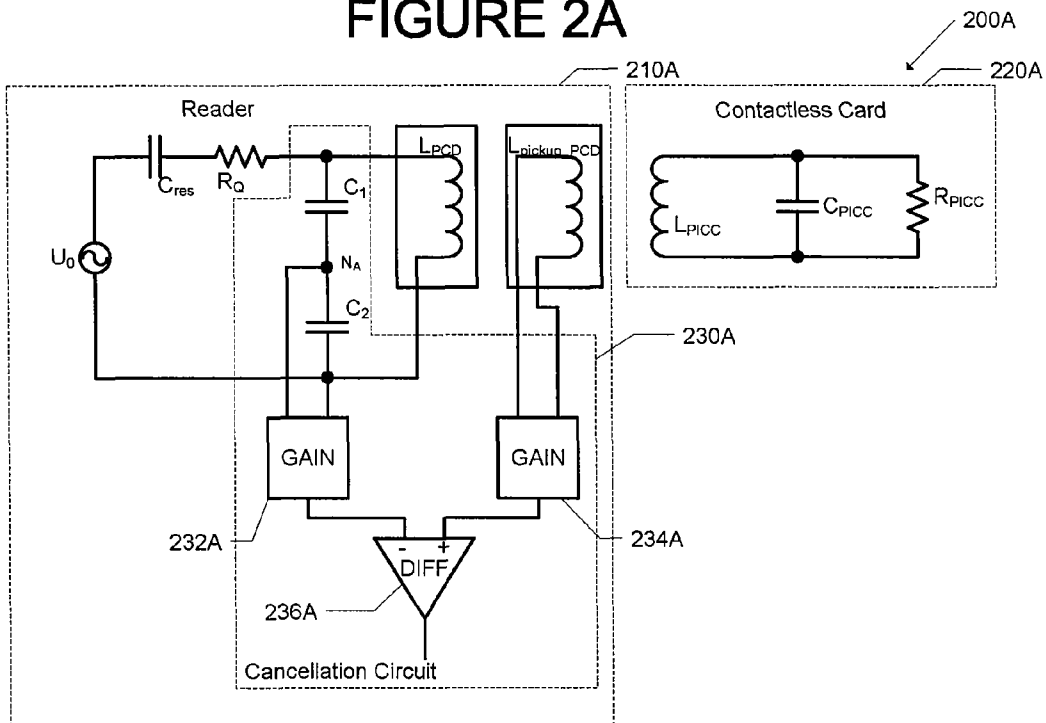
FIGURE 2A

200A

210A

220A

Reader

Contactless Card

$C_{res}$

$R_Q$

$C_1$

$L_{PCD}$

$L_{pickup\_PCD}$

$L_{PICC}$

$C_{PICC}$

$R_{PICC}$

$U_0$

$N_A$

$C_2$

230A

GAIN

GAIN

232A

234A

-

+

DIFF

236A

Cancellation Circuit